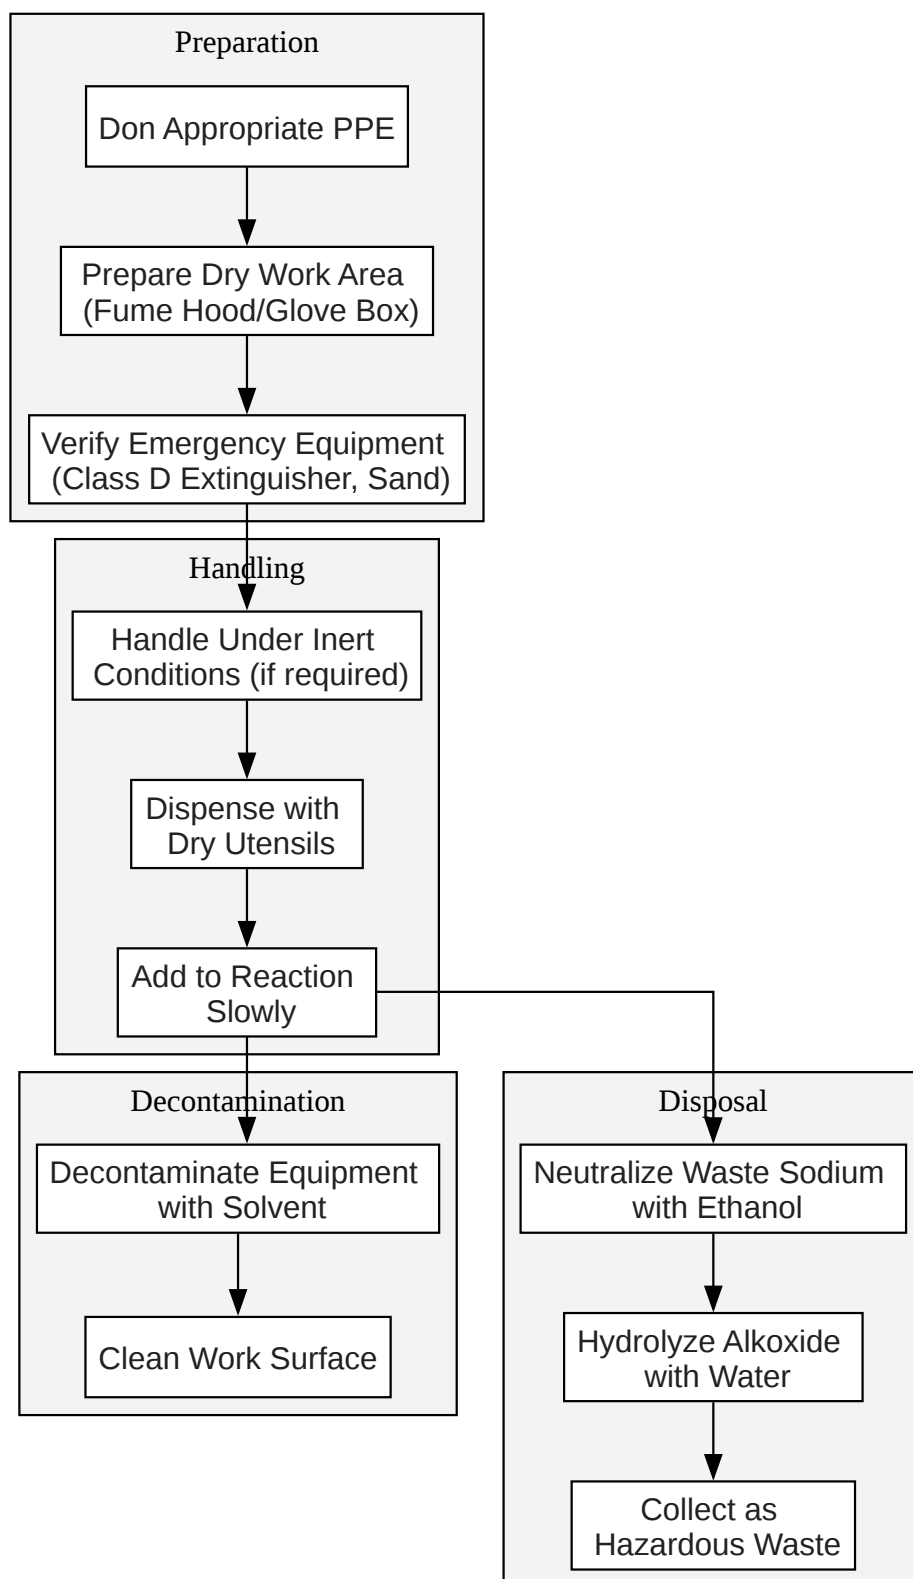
Preparation

Don Appropriate PPE

Prepare Dry Work Area (Fume Hood/Glove Box)

Verify Emergency Equipment (Class D Extinguisher, Sand)

Handling

Handle Under Inert Conditions (if required)

Dispense with Dry Utensils

Add to Reaction Slowly

Decontamination

Decontaminate Equipment with Solvent

Clean Work Surface

Disposal

Neutralize Waste Sodium with Ethanol

Hydrolyze Alkoxide with Water

Collect as Hazardous Waste